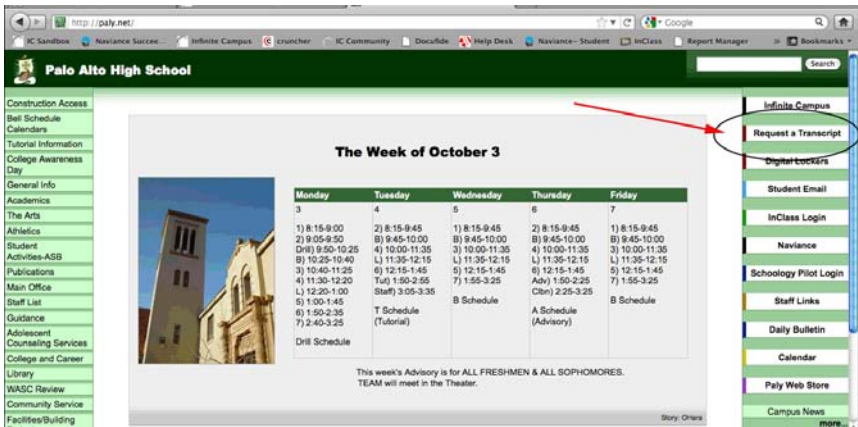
http://paly.net/

Google

IC Sandbox Naviance Succee... Infinite Campus cruncher IC Community Docufide Help Desk Naviance - Student InClass Report Manager Bookmarks

Palo Alto High School

Search

Construction Access
Bell Schedule Calendars
Tutorial Information
College Awareness Day
General Info
Academics
The Arts
Athletics
Student Activities-ASB
Publications
Main Office
Staff List
Guidance
Adolescent Counseling Services
College and Career
Library
WASC Review
Community Service
Facilities/Building

The Week of October 3

| Monday | Tuesday | Wednesday | Thursday | Friday |
|---|---|---|---|---|
| 3 | 4 | 5 | 6 | 7 |
| 1) 8:15-9:00<br>2) 9:05-9:50<br>Drill) 9:50-10:25<br>B) 10:25-10:40<br>3) 10:40-11:25<br>4) 11:30-12:20<br>L) 12:20-1:00<br>5) 1:00-1:45<br>6) 1:50-2:35<br>7) 2:40-3:25<br><br>Drill Schedule | 2) 8:15-9:45<br>B) 9:45-10:00<br>4) 10:00-11:35<br>L) 11:35-12:15<br>6) 12:15-1:45<br>Tut) 1:50-2:55<br>Staff) 3:05-3:35<br><br>T Schedule (Tutorial) | 1) 8:15-9:45<br>B) 9:45-10:00<br>3) 10:00-11:35<br>L) 11:35-12:15<br>5) 12:15-1:45<br>7) 1:55-3:25<br><br>B Schedule | 2) 8:15-9:45<br>B) 9:45-10:00<br>4) 10:00-11:35<br>L) 11:35-12:15<br>6) 12:15-1:45<br>Adv) 1:50-2:25<br>Clbn) 2:25-3:25<br><br>A Schedule (Advisory) | 1) 8:15-9:45<br>B) 9:45-10:00<br>3) 10:00-11:35<br>L) 11:35-12:15<br>5) 12:15-1:45<br>7) 1:55-3:25<br><br>B Schedule |

This week's Advisory is for ALL FRESHMEN & ALL SOPHOMORES. TEAM will meet in the Theater.

Story: O'Hara

Infinite Campus
Request a Transcript
Digital Lockers
Student Email
InClass Login
Naviance
Schoology Pilot Login
Staff Links
Daily Bulletin
Calendar
Paly Web Store
Campus News
more...